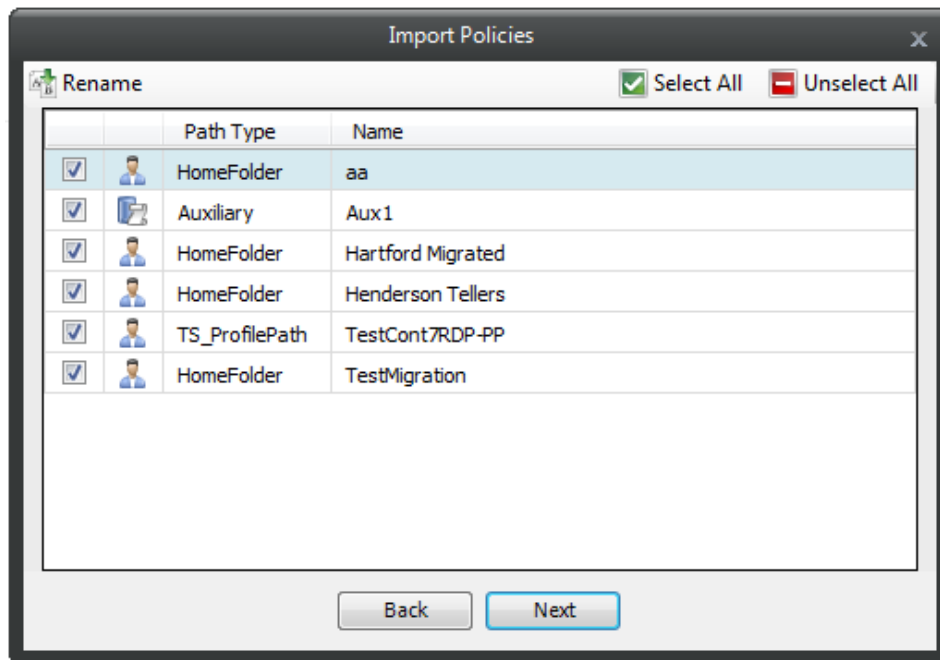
Import Policies

Rename

Select All

Unselect All

| | | Path Type | Name |
|---|---|---|---|
| | | HomeFolder | aa |
| | | Auxiliary | Aux1 |
| | | HomeFolder | Hartford Migrated |
| | | HomeFolder | Henderson Tellers |
| | | TS_ProfilePath | TestCont7RDP-PP |
| | | HomeFolder | TestMigration |

Back

Next